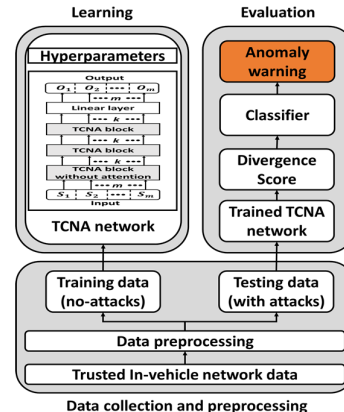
Learning

Evaluation

Hyperparameters

Output

$O_1$ $O_2$ ··· $O_m$

--- $m$ ---

Linear layer

--- $k$ ---

TCNA block

--- $k$ ---

TCNA block

--- $k$ ---

TCNA block without attention

--- $m$ ---

$S_1$ $S_2$ ··· $S_m$

Input

TCNA network

Anomaly warning

Classifier

Divergence Score

Trained TCNA network

Training data (no-attacks)

Testing data (with attacks)

Data preprocessing

Trusted In-vehicle network data

Data collection and preprocessing